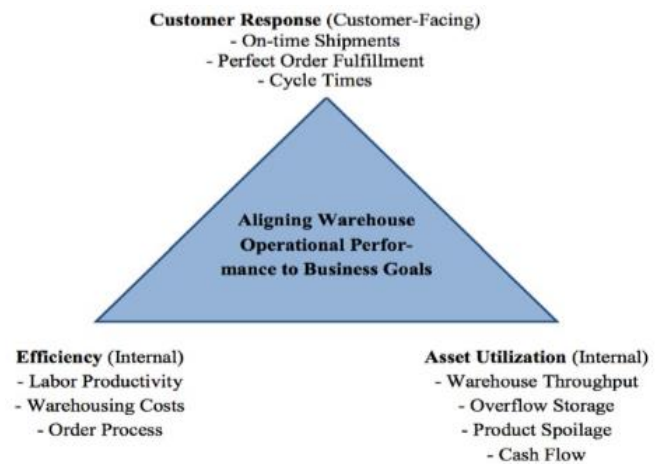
**Customer Response** (Customer-Facing)
- On-time Shipments
- Perfect Order Fulfillment
- Cycle Times

**Aligning Warehouse Operational Performance to Business Goals**

**Efficiency** (Internal)
- Labor Productivity
- Warehousing Costs
- Order Process

**Asset Utilization** (Internal)
- Warehouse Throughput
- Overflow Storage
- Product Spoilage
- Cash Flow